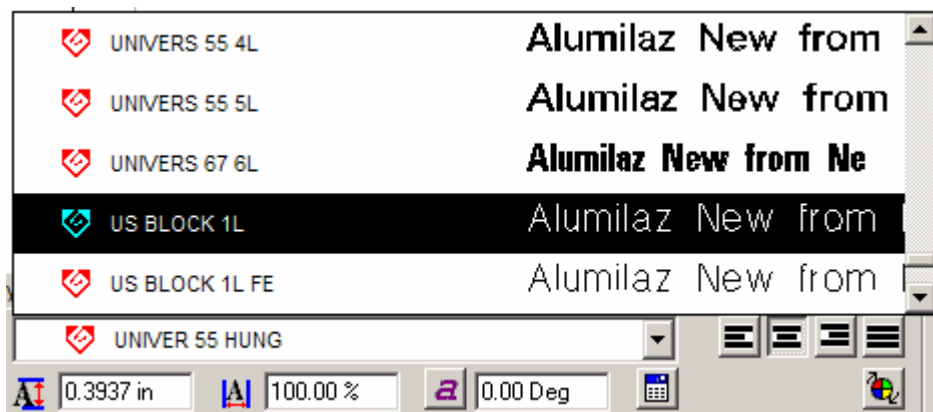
UNIVERS 55 4L Alumilaz New from

UNIVERS 55 5L Alumilaz New from

UNIVERS 67 6L Alumilaz New from Ne

US BLOCK 1L Alumilaz New from

US BLOCK 1L FE Alumilaz New from

UNIVER 55 HUNG

0.3937 in

100.00 %

a

0.00 Deg